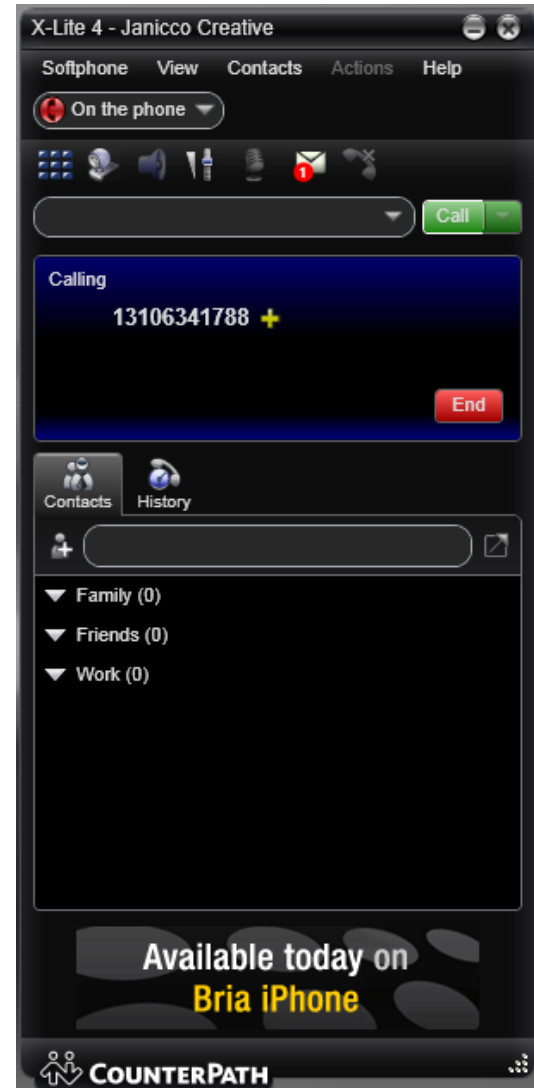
X-Lite 4 - Janicco Creative

Softphone View Contacts Actions Help

On the phone

1

Call

Calling

13106341788 +

End

Contacts History

Family (0)

Friends (0)

Work (0)

Available today on
Bria iPhone

COUNTERPATH